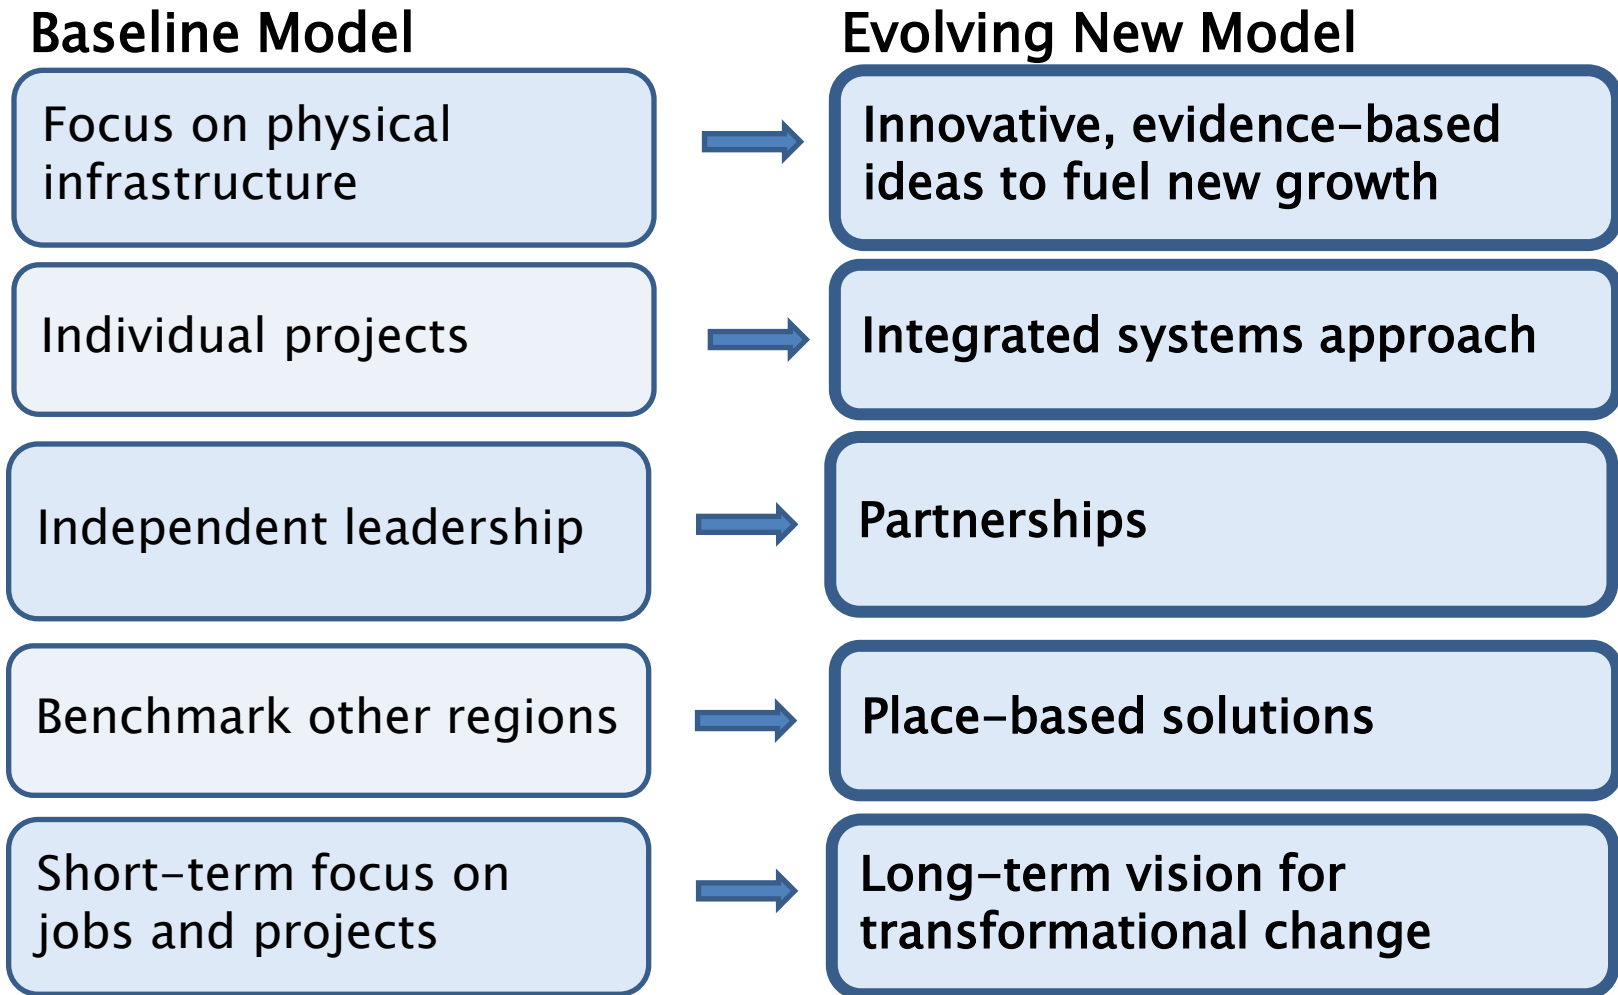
Baseline Model

Evolving New Model

Focus on physical infrastructure

Innovative, evidence-based ideas to fuel new growth

Individual projects

Integrated systems approach

Independent leadership

Partnerships

Benchmark other regions

Place-based solutions

Short-term focus on jobs and projects

Long-term vision for transformational change